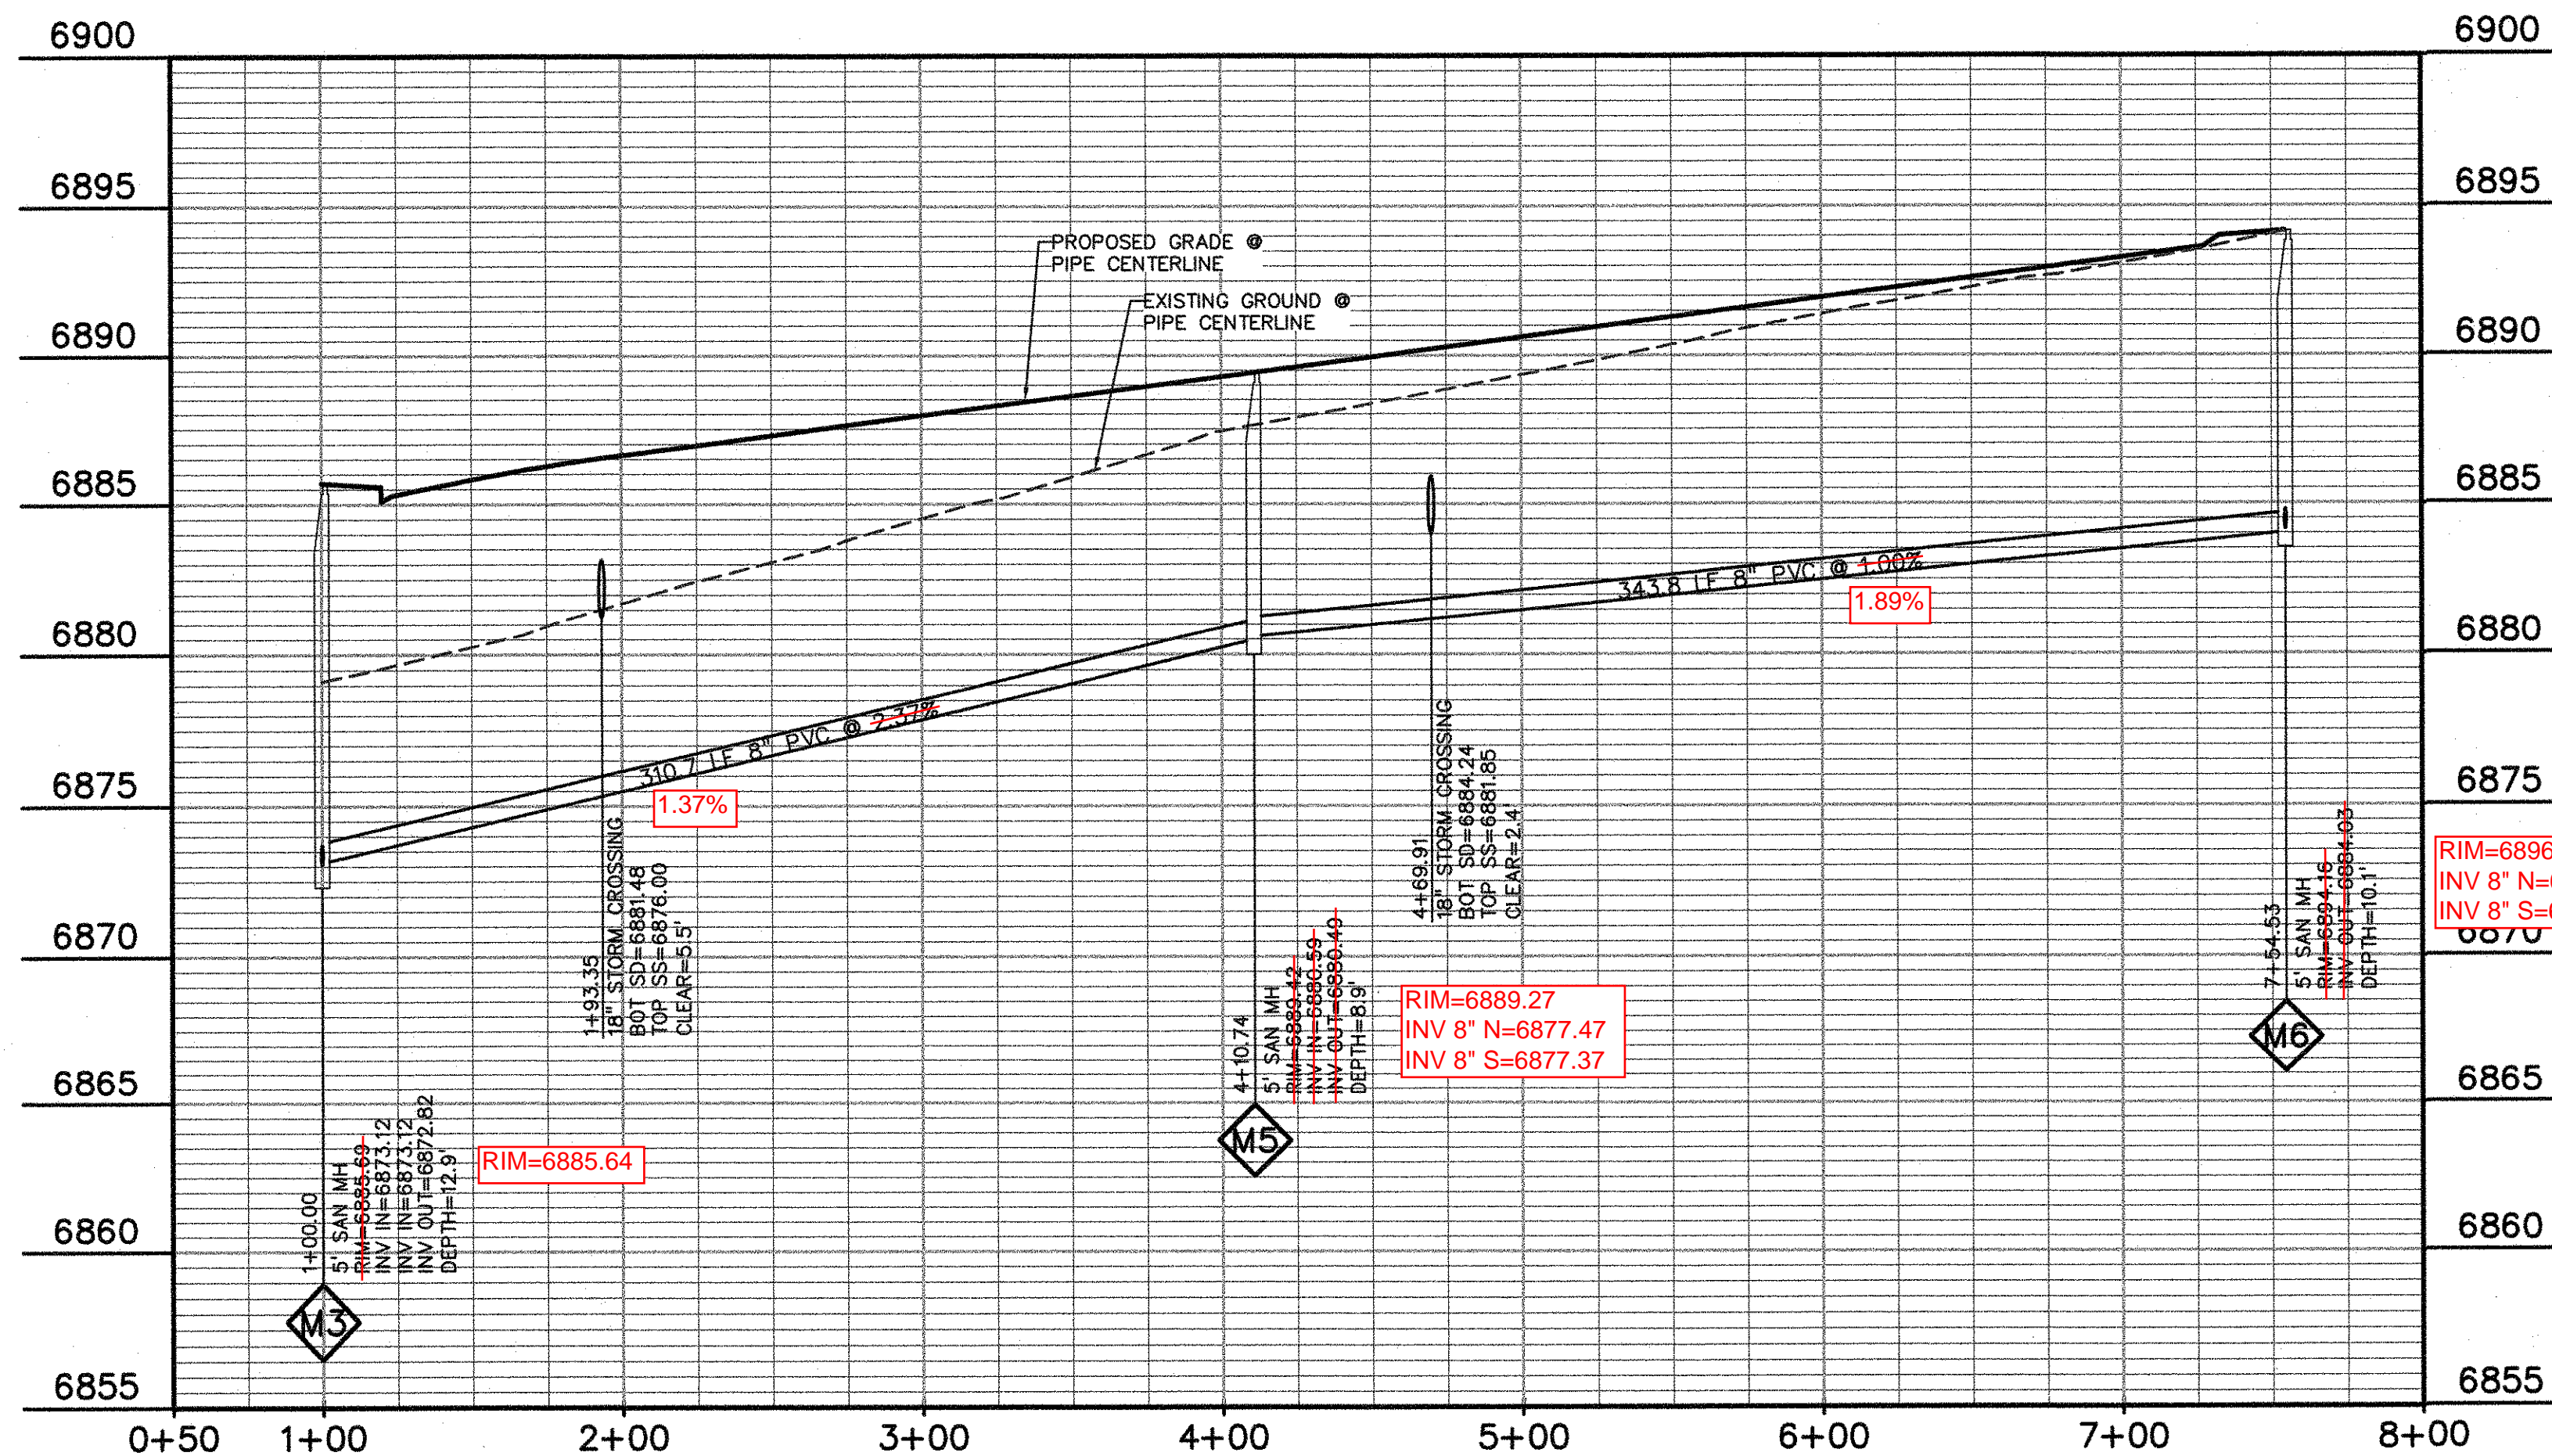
6900
6895
6890
6885
6880
6875
6870
6865
6860
6855

6900
6895
6890
6885
6880
6875
6870
6865
6860
6855

PROPOSED GRADE @ PIPE CENTERLINE

EXISTING GROUND @ PIPE CENTERLINE

343.8 LF 8" PVC @ 1.00%
1.89%

310.7 LF 8" PVC @ 2.37%
1.37%

1+93.35
18" STORM CROSSING
BOT SD=6881.48
TOP SS=6876.00
CLEAR=5.5'

4+69.91
18" STORM CROSSING
BOT SD=6884.24
TOP SS=6881.85
CLEAR=2.4'

1+00.00
5' SAN MH
RIM=6885.69
INV IN=6873.12
INV IN=6873.12
INV OUT=6872.82
DEPTH=12.9'

RIM=6885.64

M3

4+10.74
5' SAN MH
RIM=6889.42
INV IN=6880.59
INV OUT=6880.49
DEPTH=8.9'

RIM=6889.27
INV 8" N=6877.47
INV 8" S=6877.37

M5

7+54.53
5' SAN MH
RIM=6894.16
INV OUT=6884.03
DEPTH=10.1'

RIM=6896
INV 8" N=
INV 8" S=

M6

0+50
1+00
2+00
3+00
4+00
5+00
6+00
7+00
8+00